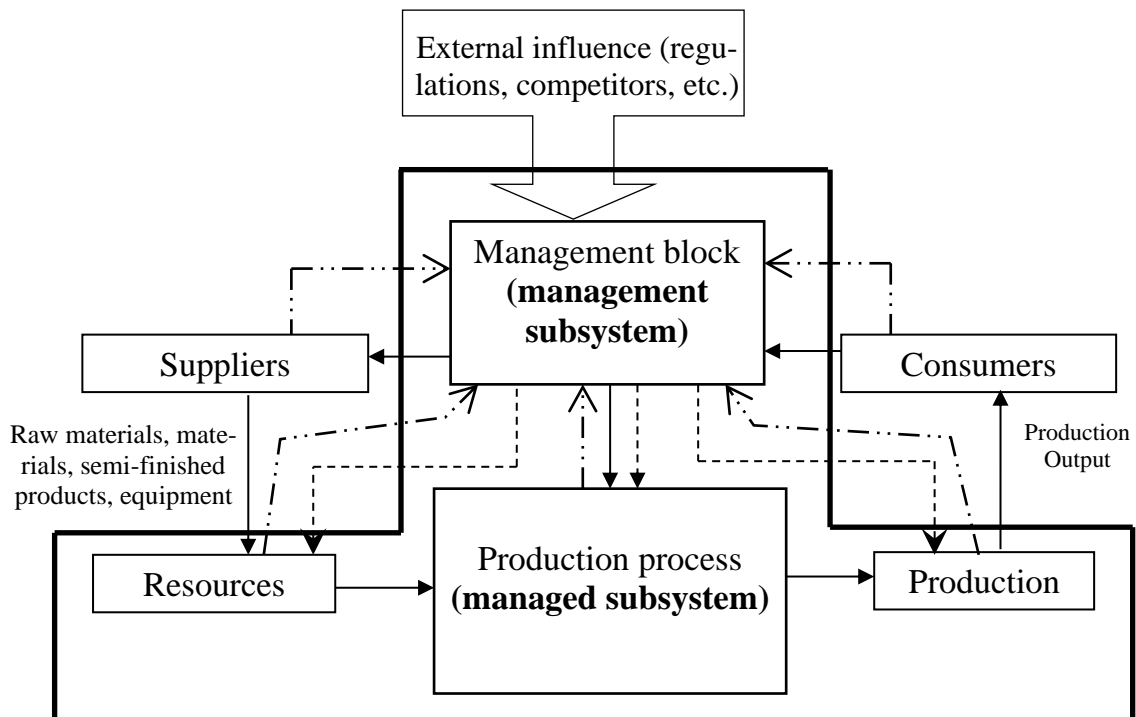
External influence (regulations, competitors, etc.)

Management block
**(management subsystem)**

Suppliers

Consumers

Raw materials, materials, semi-finished products, equipment

Production Output

Resources

Production process
**(managed subsystem)**

Production